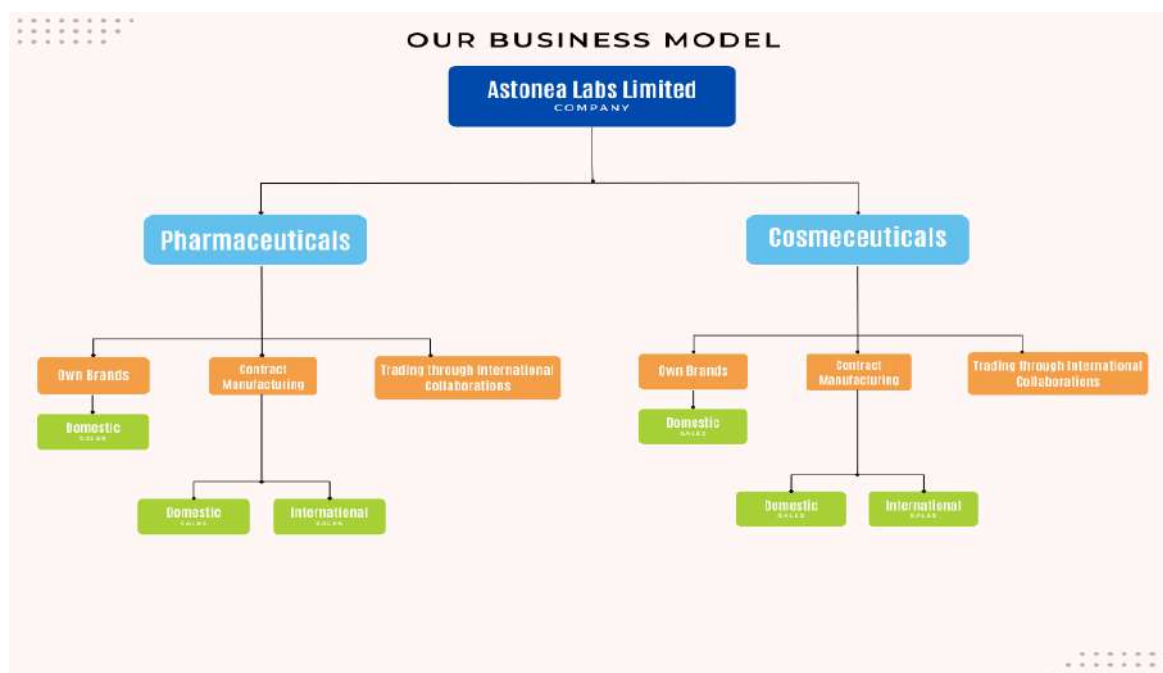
OUR BUSINESS MODEL

Astonea Labs Limited
COMPANY

Pharmaceuticals

Cosmeceuticals

Own Brands

Domestic
SALES

Contract Manufacturing

Domestic
SALES

International
SALES

Trading through International Collaborations

Own Brands

Domestic
SALES

Contract Manufacturing

Domestic
SALES

International
SALES

Trading through International Collaborations